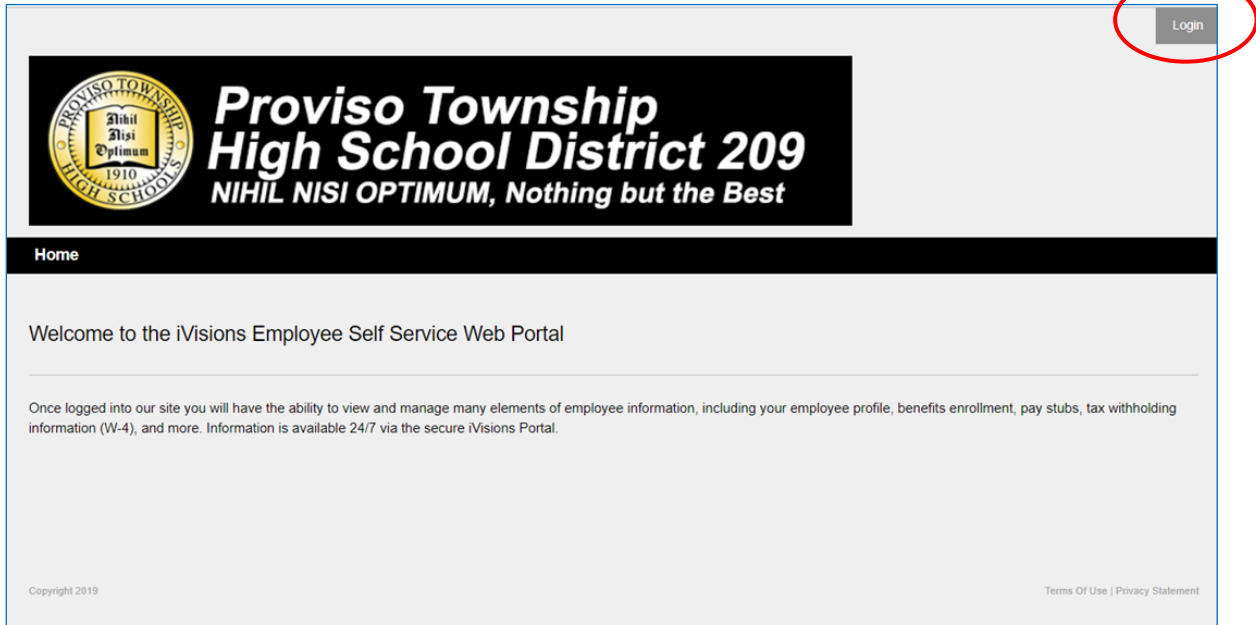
Login

PROVISO TOWNSHIP HIGH SCHOOLS
Nihil Nisi Optimum
1910

Proviso Township
High School District 209
NIHIL NISI OPTIMUM, Nothing but the Best

Home

Welcome to the iVisions Employee Self Service Web Portal

Once logged into our site you will have the ability to view and manage many elements of employee information, including your employee profile, benefits enrollment, pay stubs, tax withholding information (W-4), and more. Information is available 24/7 via the secure iVisions Portal.

Copyright 2019

Terms Of Use | Privacy Statement